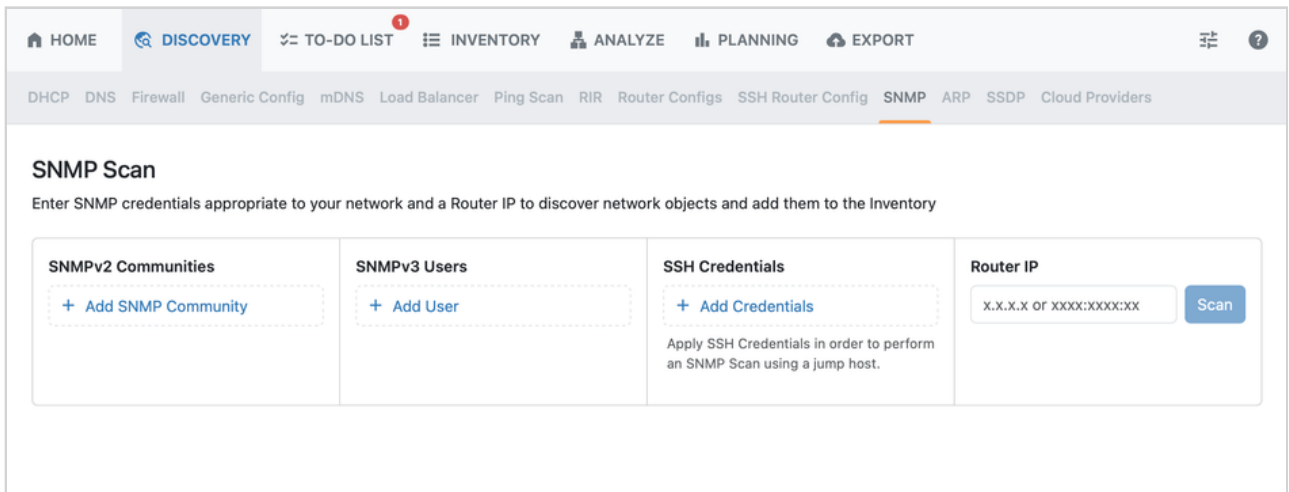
HOME DISCOVERY TO-DO LIST 1 INVENTORY ANALYZE PLANNING EXPORT

DHCP DNS Firewall Generic Config mDNS Load Balancer Ping Scan RIR Router Configs SSH Router Config SNMP ARP SSDP Cloud Providers

SNMP Scan

Enter SNMP credentials appropriate to your network and a Router IP to discover network objects and add them to the Inventory

| SNMPv2 Communities | SNMPv3 Users | SSH Credentials | Router IP |
|---|---|---|---|
| + Add SNMP Community | + Add User | + Add Credentials | x.x.x.x or xxxx:xxxx:xx Scan |
| | | Apply SSH Credentials in order to perform an SNMP Scan using a jump host. | |